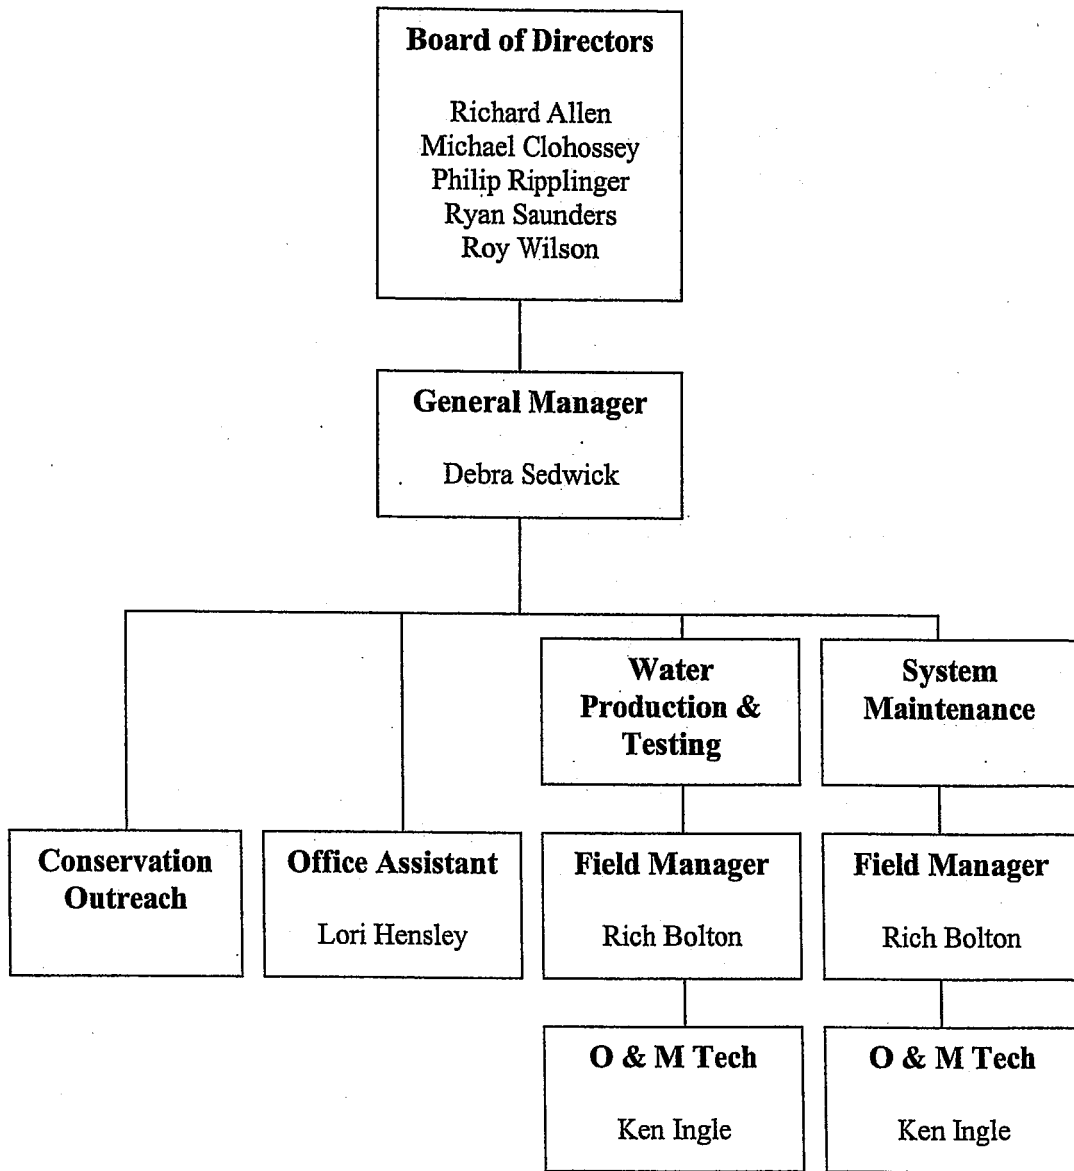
Board of Directors

Richard Allen
Michael Clohossey
Philip Ripplinger
Ryan Saunders
Roy Wilson

General Manager

Debra Sedwick

Water Production & Testing

System Maintenance

Conservation Outreach

Office Assistant

Lori Hensley

Field Manager

Rich Bolton

Field Manager

Rich Bolton

O & M Tech

Ken Ingle

O & M Tech

Ken Ingle